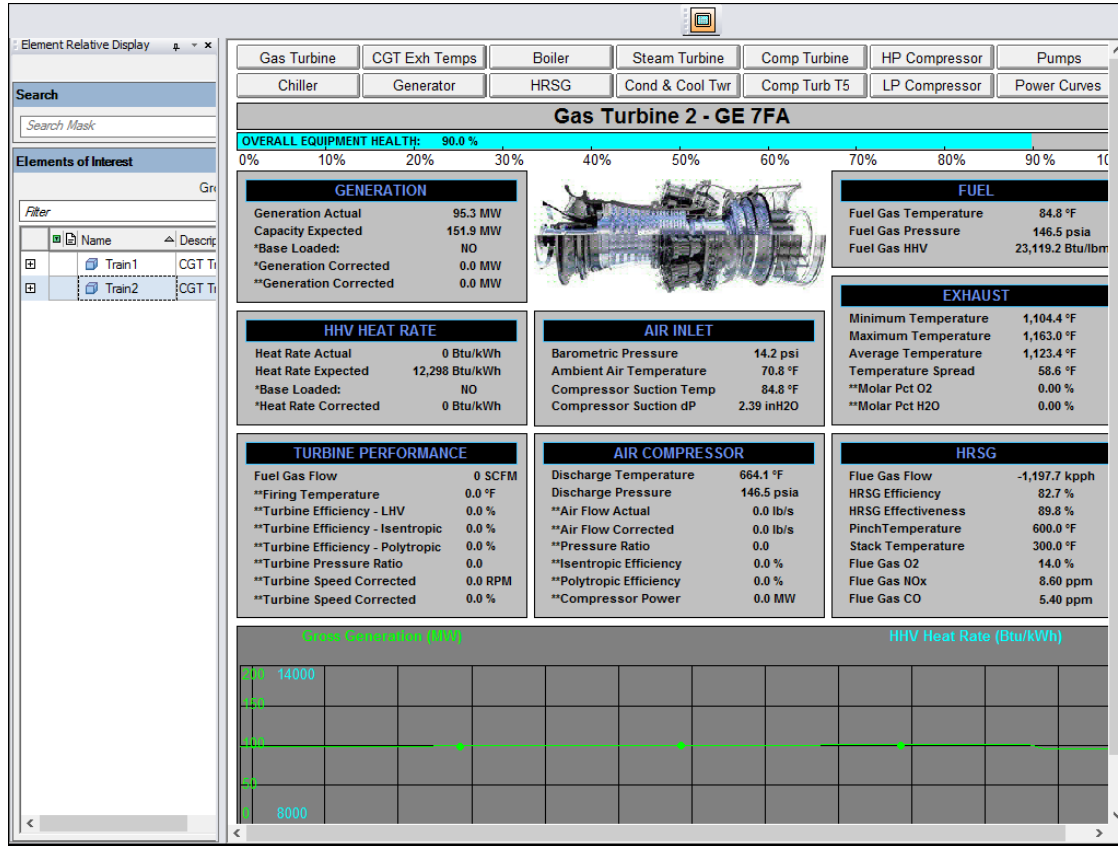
Element Relative Display

Search

Search Mask

Elements of Interest

Gr

Filter

| | Name | Descri |
|---|---|---|
| ⊞ | Train1 | CGT T |
| ⊞ | Train2 | CGT T |

| Gas Turbine | CGT Exh Temps | Boiler | Steam Turbine | Comp Turbine | HP Compressor | Pumps |
|---|---|---|---|---|---|---|
| Chiller | Generator | HRSG | Cond & Cool Twr | Comp Turb T5 | LP Compressor | Power Curves |

Gas Turbine 2 - GE 7FA

OVERALL EQUIPMENT HEALTH: 90.0 %

0% 10% 20% 30% 40% 50% 60% 70% 80% 90% 10

GENERATION
Generation Actual 95.3 MW
Capacity Expected 151.9 MW
*Base Loaded: NO
*Generation Corrected 0.0 MW
**Generation Corrected 0.0 MW

FUEL
Fuel Gas Temperature 84.8 °F
Fuel Gas Pressure 146.5 psia
Fuel Gas HHV 23,119.2 Btu/lbm

HHV HEAT RATE
Heat Rate Actual 0 Btu/kWh
Heat Rate Expected 12,298 Btu/kWh
*Base Loaded: NO
*Heat Rate Corrected 0 Btu/kWh

AIR INLET
Barometric Pressure 14.2 psi
Ambient Air Temperature 70.8 °F
Compressor Suction Temp 84.8 °F
Compressor Suction dP 2.39 inH2O

EXHAUST
Minimum Temperature 1,104.4 °F
Maximum Temperature 1,163.0 °F
Average Temperature 1,123.4 °F
Temperature Spread 58.6 °F
**Molar Pct O2 0.00 %
**Molar Pct H2O 0.00 %

TURBINE PERFORMANCE
Fuel Gas Flow 0 SCFM
**Firing Temperature 0.0 °F
**Turbine Efficiency - LHV 0.0 %
**Turbine Efficiency - Isentropic 0.0 %
**Turbine Efficiency - Polytropic 0.0 %
**Turbine Pressure Ratio 0.0
**Turbine Speed Corrected 0.0 RPM
**Turbine Speed Corrected 0.0 %

AIR COMPRESSOR
Discharge Temperature 664.1 °F
Discharge Pressure 146.5 psia
**Air Flow Actual 0.0 lb/s
**Air Flow Corrected 0.0 lb/s
**Pressure Ratio 0.0
**Isentropic Efficiency 0.0 %
**Polytropic Efficiency 0.0 %
**Compressor Power 0.0 MW

HRSG
Flue Gas Flow -1,197.7 kpph
HRSG Efficiency 82.7 %
HRSG Effectiveness 89.8 %
PinchTemperature 600.0 °F
Stack Temperature 300.0 °F
Flue Gas O2 14.0 %
Flue Gas NOx 8.60 ppm
Flue Gas CO 5.40 ppm

Gross Generation (MW)
HHV Heat Rate (Btu/kWh)
200 14000
150
100
50
0 8000